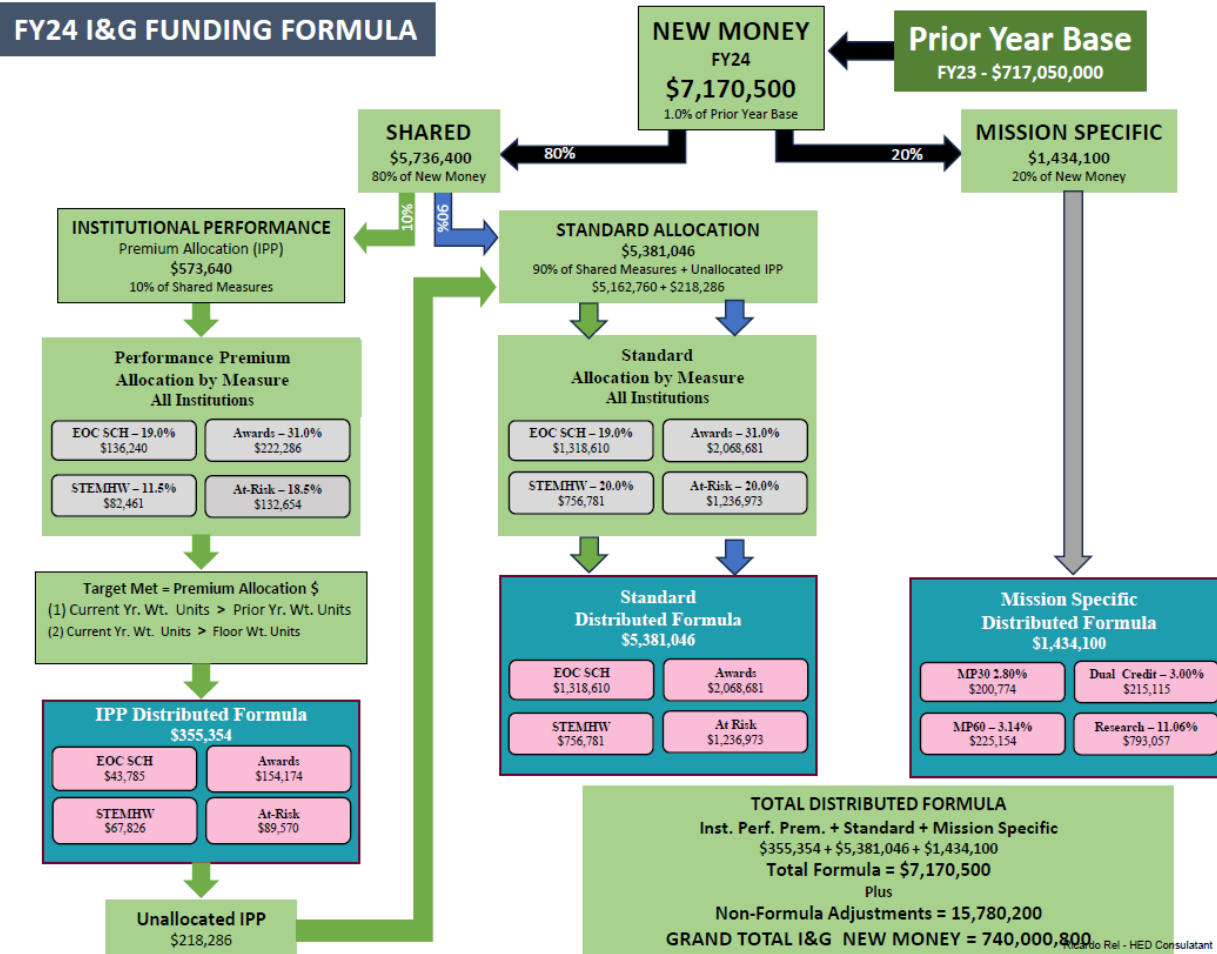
FY24 I&G FUNDING FORMULA

NEW MONEY
FY24
$7,170,500
1.0% of Prior Year Base

Prior Year Base
FY23 - $717,050,000

SHARED
$5,736,400
80% of New Money

80%

20%

MISSION SPECIFIC
$1,434,100
20% of New Money

10%

90%

INSTITUTIONAL PERFORMANCE
Premium Allocation (IPP)
$573,640
10% of Shared Measures

STANDARD ALLOCATION
$5,381,046
90% of Shared Measures + Unallocated IPP
$5,162,760 + $218,286

Performance Premium
Allocation by Measure
All Institutions

| EOC SCH – 19.0% $136,240 | Awards – 31.0% $222,286 |
|---|---|
| STEMHW – 11.5% $82,461 | At-Risk – 18.5% $132,654 |

Standard
Allocation by Measure
All Institutions

| EOC SCH – 19.0% $1,318,610 | Awards – 31.0% $2,068,681 |
|---|---|
| STEMHW – 20.0% $756,781 | At-Risk – 20.0% $1,236,973 |

Target Met = Premium Allocation $
(1) Current Yr. Wt. Units > Prior Yr. Wt. Units
(2) Current Yr. Wt. Units > Floor Wt. Units

Standard
Distributed Formula
$5,381,046

| EOC SCH $1,318,610 | Awards $2,068,681 |
|---|---|
| STEMHW $756,781 | At Risk $1,236,973 |

Mission Specific
Distributed Formula
$1,434,100

| MP30 2.80% $200,774 | Dual Credit – 3.00% $215,115 |
|---|---|
| MP60 – 3.14% $225,154 | Research – 11.06% $793,057 |

IPP Distributed Formula
$355,354

| EOC SCH $43,785 | Awards $154,174 |
|---|---|
| STEMHW $67,826 | At-Risk $89,570 |

Unallocated IPP
$218,286

TOTAL DISTRIBUTED FORMULA
Inst. Perf. Prem. + Standard + Mission Specific
$355,354 + $5,381,046 + $1,434,100
Total Formula = $7,170,500
Plus
Non-Formula Adjustments = 15,780,200
GRAND TOTAL I&G NEW MONEY = 740,000,800

Ricardo Rel - HED Consulatant